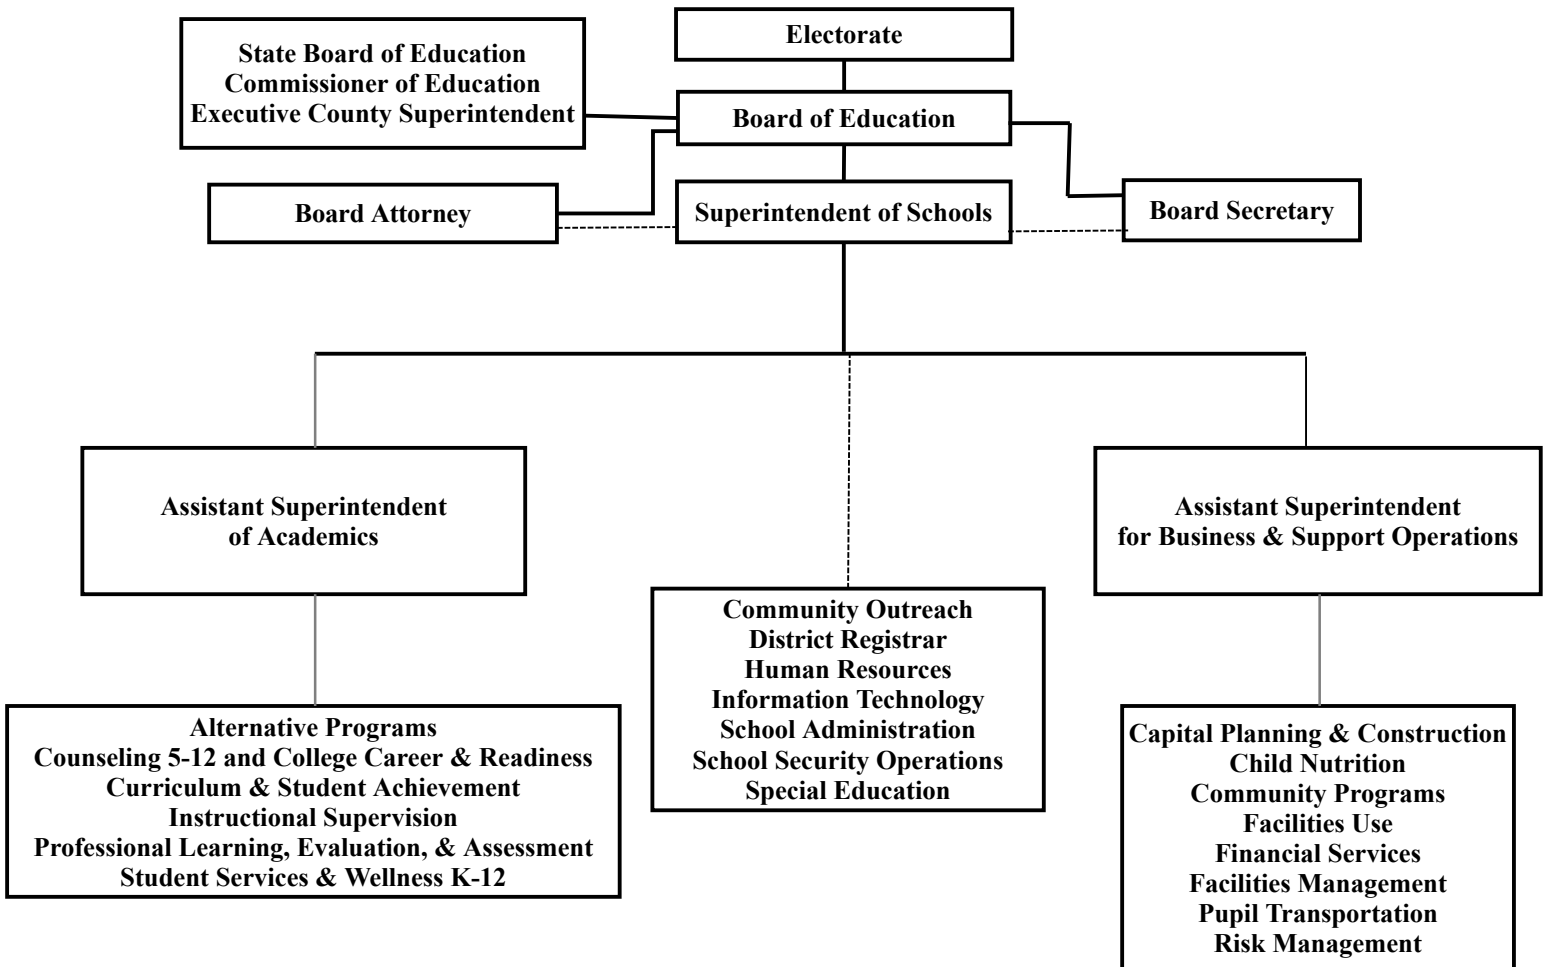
State Board of Education
Commissioner of Education
Executive County Superintendent

Electorate

Board of Education

Board Attorney

Superintendent of Schools

Board Secretary

Assistant Superintendent
of Academics

Assistant Superintendent
for Business & Support Operations

Community Outreach
District Registrar
Human Resources
Information Technology
School Administration
School Security Operations
Special Education

Alternative Programs
Counseling 5-12 and College Career & Readiness
Curriculum & Student Achievement
Instructional Supervision
Professional Learning, Evaluation, & Assessment
Student Services & Wellness K-12

Capital Planning & Construction
Child Nutrition
Community Programs
Facilities Use
Financial Services
Facilities Management
Pupil Transportation
Risk Management